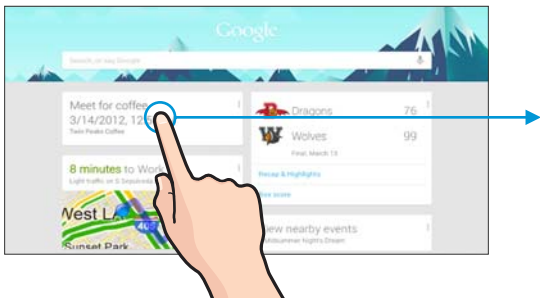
Google

Search, or say Google

Meet for coffee
3/14/2012, 12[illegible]
Twin Peaks Coffee

8 minutes to Wor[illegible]
Light traffic on I-5 Sepulveda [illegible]

West L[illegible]
405
Sunset Park

Dragons 76
Wolves 99
Final, March 13

Recap & Highlights
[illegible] scores

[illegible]ew nearby events
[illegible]idsummer Night's Dream